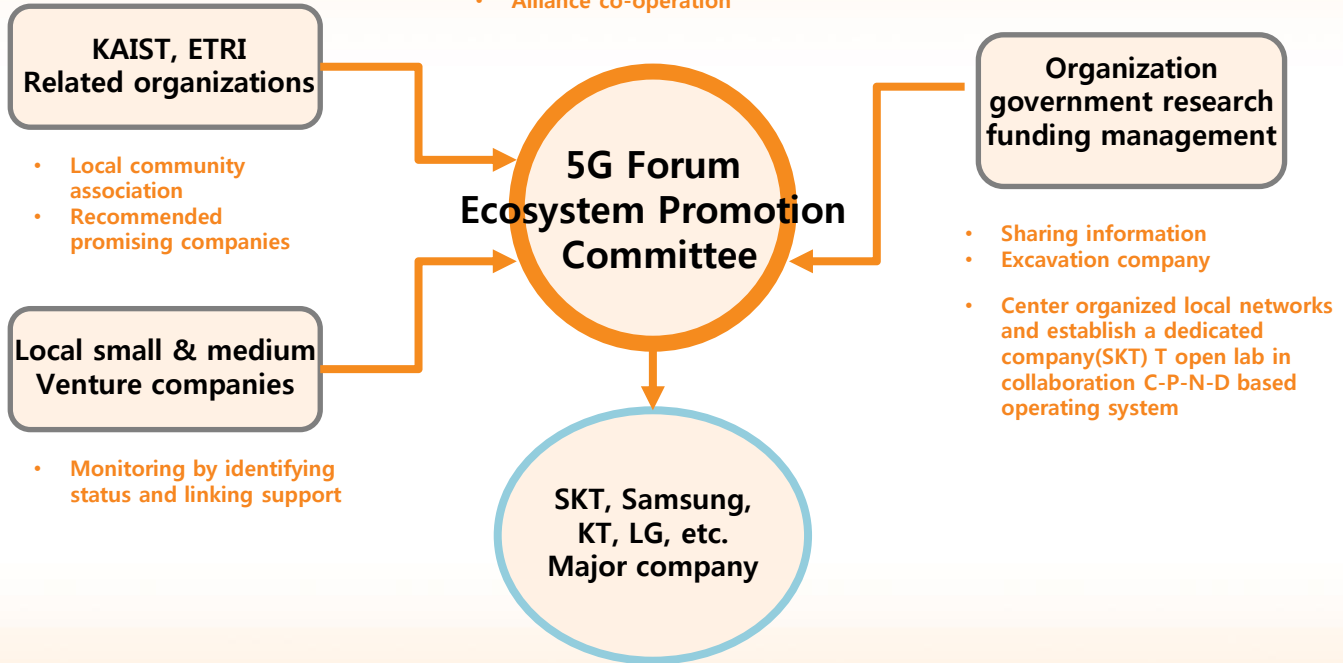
• Alliance co-operation

KAIST, ETRI
Related organizations

• Local community association
• Recommended promising companies

Local small & medium
Venture companies

• Monitoring by identifying status and linking support

5G Forum
Ecosystem Promotion
Committee

Organization
government research
funding management

• Sharing information
• Excavation company

• Center organized local networks and establish a dedicated company(SKT) T open lab in collaboration C-P-N-D based operating system

SKT, Samsung,
KT, LG, etc.
Major company